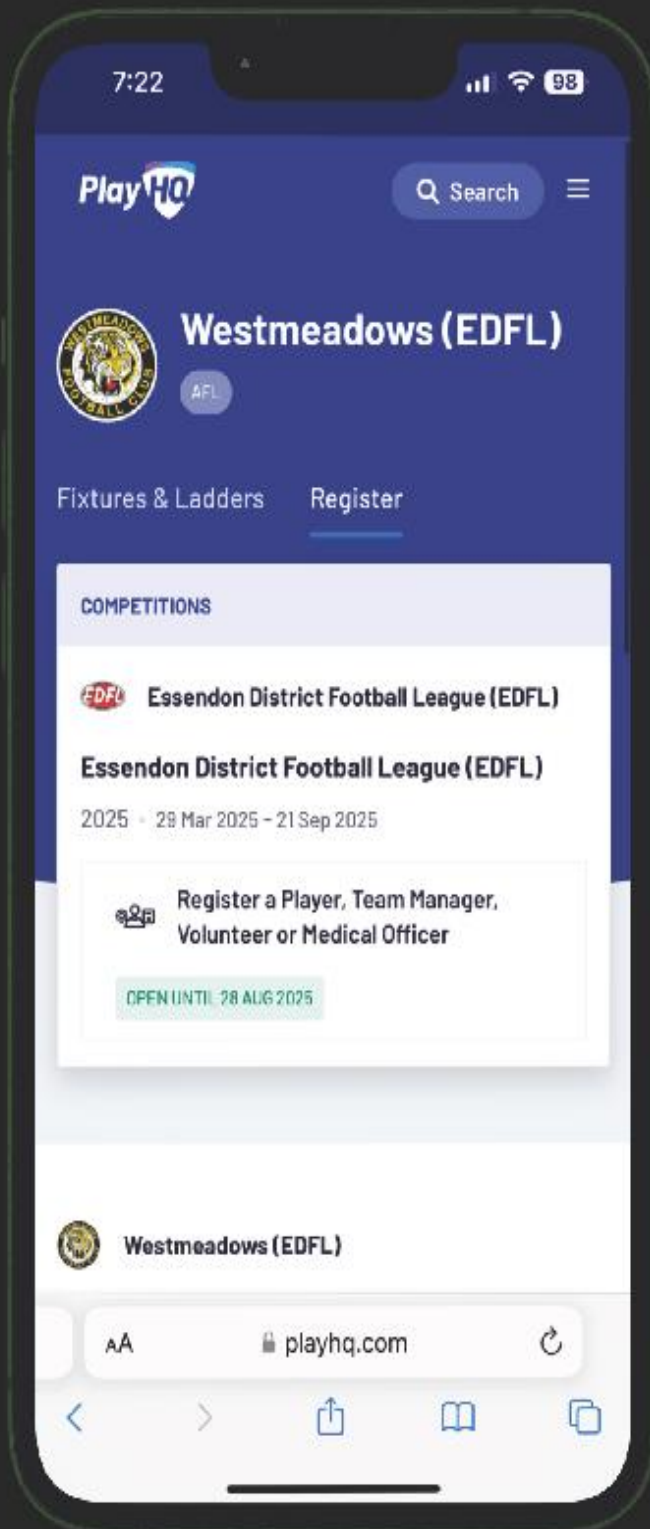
7:22

98

PlayHQ

Search

Westmeadows (EDFL)

AFL

Fixtures & Ladders

Register

COMPETITIONS

Essendon District Football League (EDFL)

Essendon District Football League (EDFL)

2025 · 29 Mar 2025 - 21 Sep 2025

Register a Player, Team Manager, Volunteer or Medical Officer

OPEN UNTIL 28 AUG 2025

Westmeadows (EDFL)

AA

playhq.com